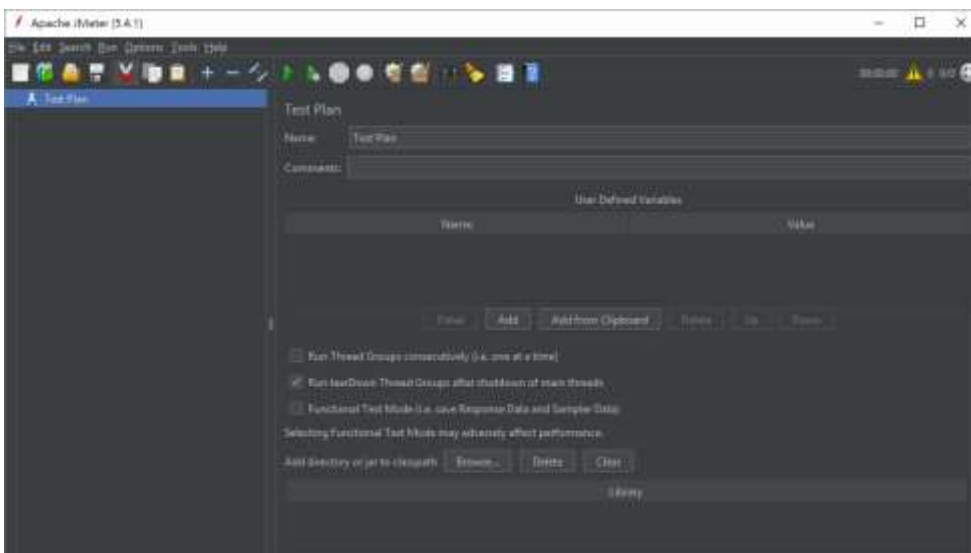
Apache JMeter (5.4.1)

File Edit Search Run Options Tools Help

00:00:00 0 0/0

Test Plan

Test Plan

Name: Test Plan

Comments:

User Defined Variables

| Name: | Value |
|---|---|

Detail Add Add from Clipboard Delete Up Down

Run Thread Groups consecutively (i.e. one at a time)

Run tearDown Thread Groups after shutdown of main threads

Functional Test Mode (i.e. save Response Data and Sampler Data)

Selecting Functional Test Mode may adversely affect performance.

Add directory or jar to classpath Browse... Delete Clear

Library